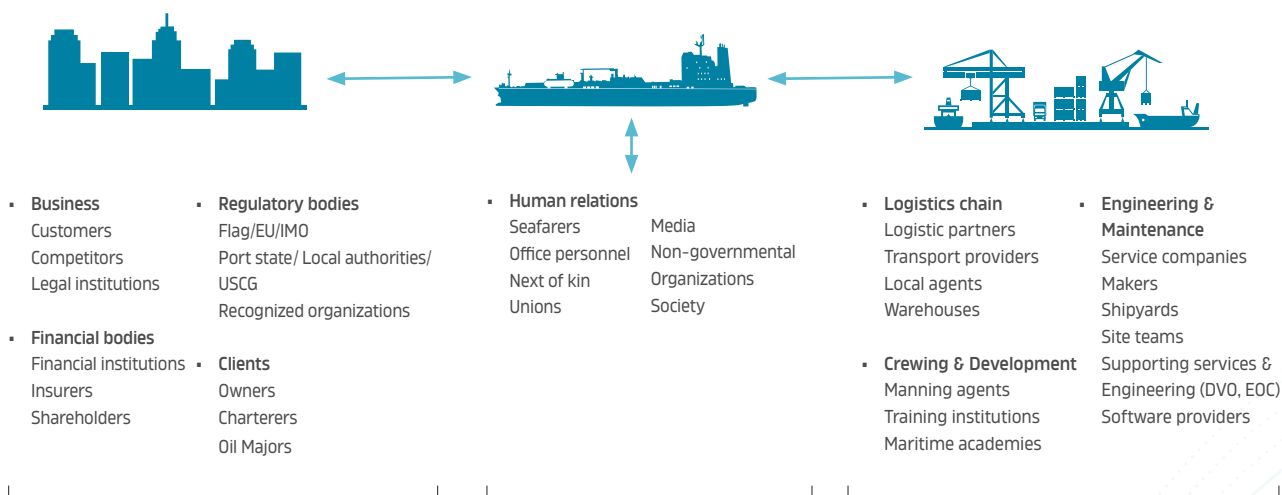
▪ Business
Customers
Competitors
Legal institutions

▪ Financial bodies
Financial institutions
Insurers
Shareholders

▪ Regulatory bodies
Flag/EU/IMO
Port state/ Local authorities/ USCG
Recognized organizations

▪ Clients
Owners
Charterers
Oil Majors

▪ Human relations
Seafarers
Office personnel
Next of kin
Unions

Media
Non-governmental Organizations
Society

▪ Logistics chain
Logistic partners
Transport providers
Local agents
Warehouses

▪ Crewing & Development
Manning agents
Training institutions
Maritime academies

▪ Engineering & Maintenance
Service companies
Makers
Shipyards
Site teams
Supporting services & Engineering (DVO, EOC)
Software providers